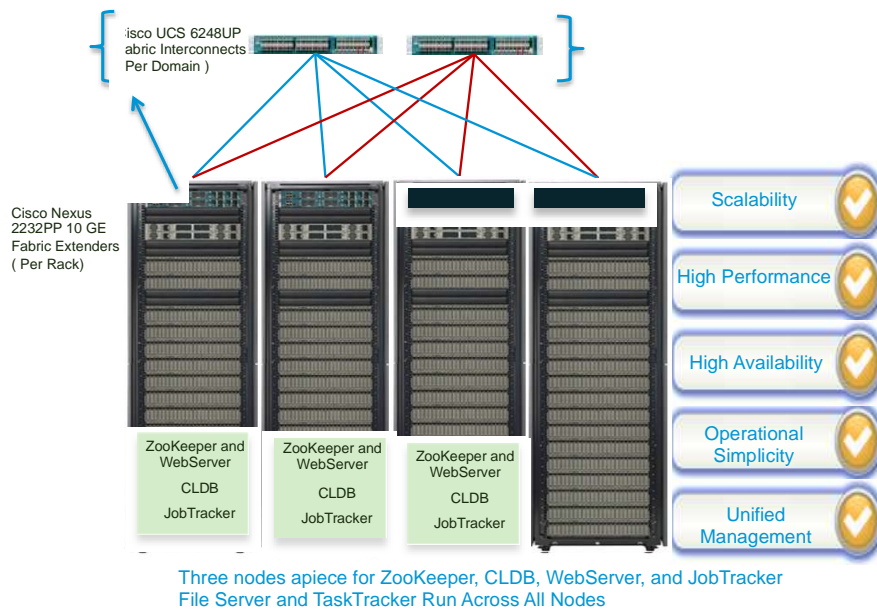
isco UCS 6248UP
abric Interconnects
Per Domain )

Cisco Nexus 2232PP 10 GE Fabric Extenders ( Per Rack)

ZooKeeper and WebServer
CLDB
JobTracker

ZooKeeper and WebServer
CLDB
JobTracker

ZooKeeper and WebServer
CLDB
JobTracker

Scalability

High Performance

High Availability

Operational Simplicity

Unified Management

Three nodes apiece for ZooKeeper, CLDB, WebServer, and JobTracker
File Server and TaskTracker Run Across All Nodes